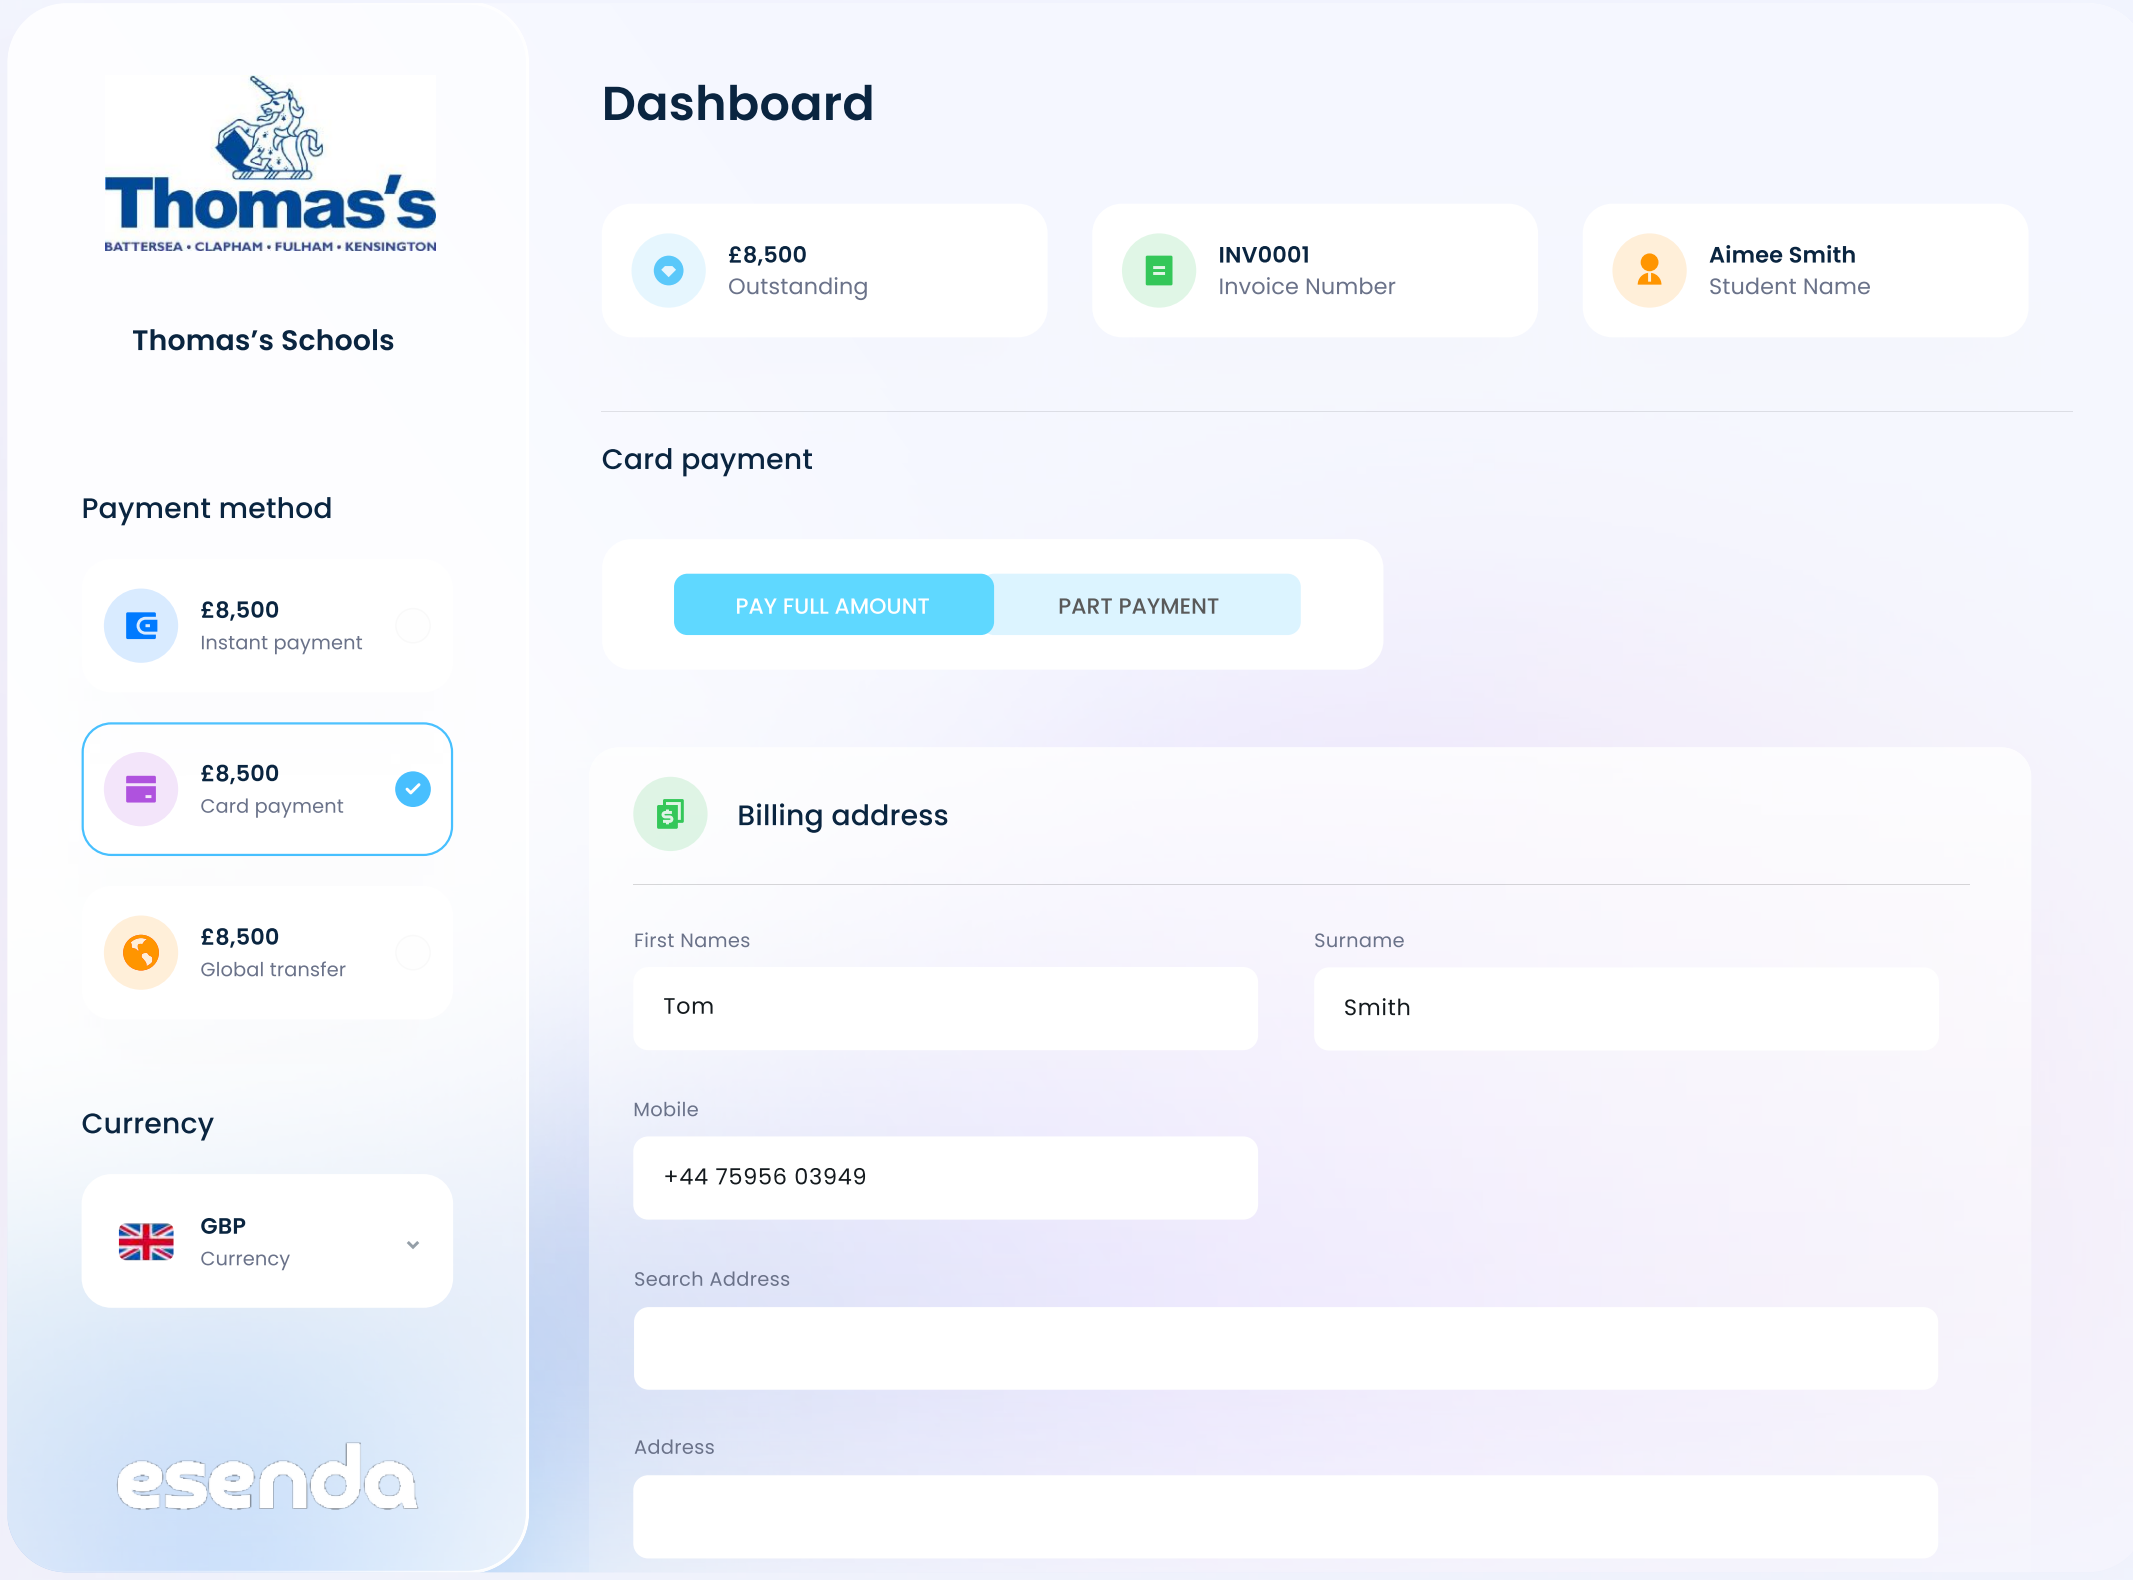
Thomas's
BATTERSEA • CLAPHAM • FULHAM • KENSINGTON

Thomas's Schools

Payment method

£8,500
Instant payment

£8,500
Card payment

£8,500
Global transfer

Currency

GBP
Currency

esenda

Dashboard

£8,500
Outstanding

INV0001
Invoice Number

Aimee Smith
Student Name

Card payment

PAY FULL AMOUNT
PART PAYMENT

Billing address

First Names
Tom

Surname
Smith

Mobile
+44 75956 03949

Search Address

Address